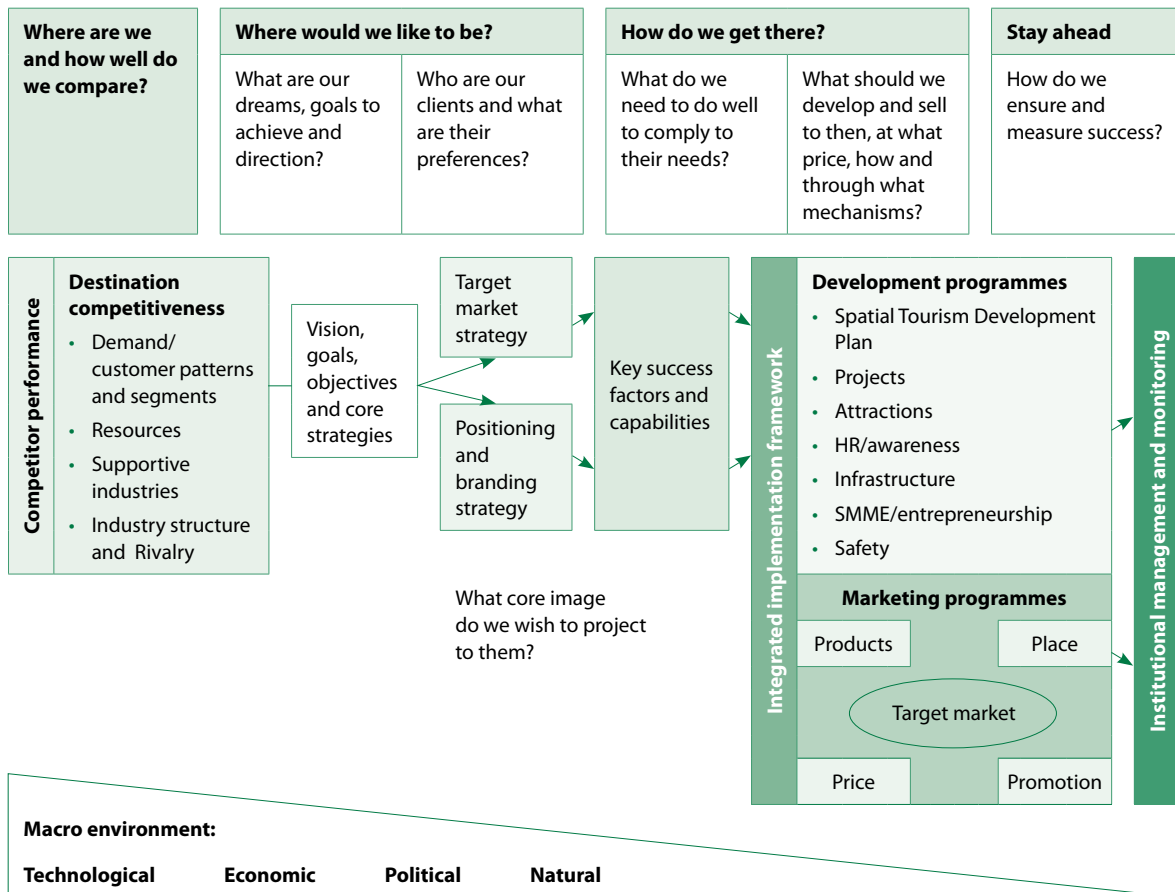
Where are we and how well do we compare?

Where would we like to be?

What are our dreams, goals to achieve and direction?

Who are our clients and what are their preferences?

How do we get there?

What do we need to do well to comply to their needs?

What should we develop and sell to then, at what price, how and through what mechanisms?

Stay ahead

How do we ensure and measure success?

Competitor performance

Destination competitiveness

- Demand/ customer patterns and segments
- Resources
- Supportive industries
- Industry structure and Rivalry

Vision, goals, objectives and core strategies

Target market strategy

Positioning and branding strategy

Key success factors and capabilities

What core image do we wish to project to them?

Integrated implementation framework

Development programmes

- Spatial Tourism Development Plan
- Projects
- Attractions
- HR/awareness
- Infrastructure
- SMME/entrepreneurship
- Safety

Marketing programmes

Products

Place

Target market

Price

Promotion

Institutional management and monitoring

Macro environment:

Technological Economic Political Natural